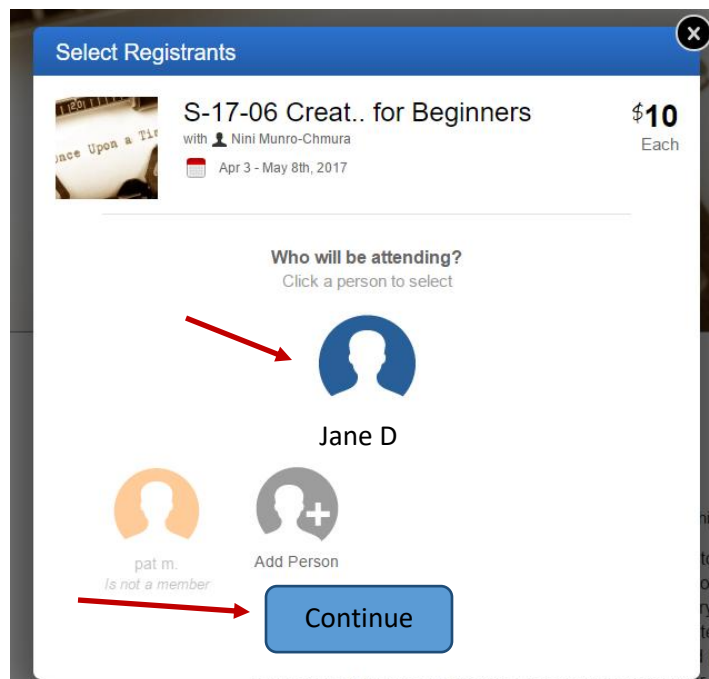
Select Registrants

nce Upon a Ti

S-17-06 Creat.. for Beginners
with Nini Munro-Chmura
Apr 3 - May 8th, 2017

$10
Each

Who will be attending?
Click a person to select

Jane D

pat m.
Is not a member

Add Person

Continue